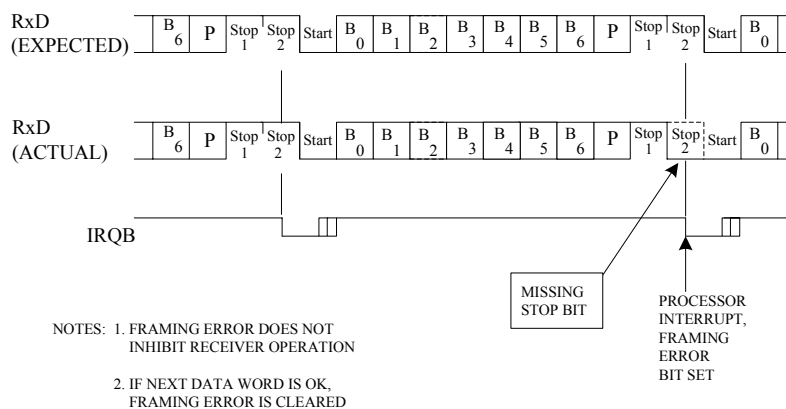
RxD (EXPECTED)

$B_6$ | P | Stop 1 | Stop 2 | Start | $B_0$ | $B_1$ | $B_2$ | $B_3$ | $B_4$ | $B_5$ | $B_6$ | P | Stop 1 | Stop 2 | Start | $B_0$

RxD (ACTUAL)

$B_6$ | P | Stop 1 | Stop 2 | Start | $B_0$ | $B_1$ | $B_2$ | $B_3$ | $B_4$ | $B_5$ | $B_6$ | P | Stop 1 | Stop 2 | Start | $B_0$

IRQB

MISSING STOP BIT

PROCESSOR INTERRUPT, FRAMING ERROR BIT SET

NOTES: 1. FRAMING ERROR DOES NOT INHIBIT RECEIVER OPERATION

2. IF NEXT DATA WORD IS OK, FRAMING ERROR IS CLEARED